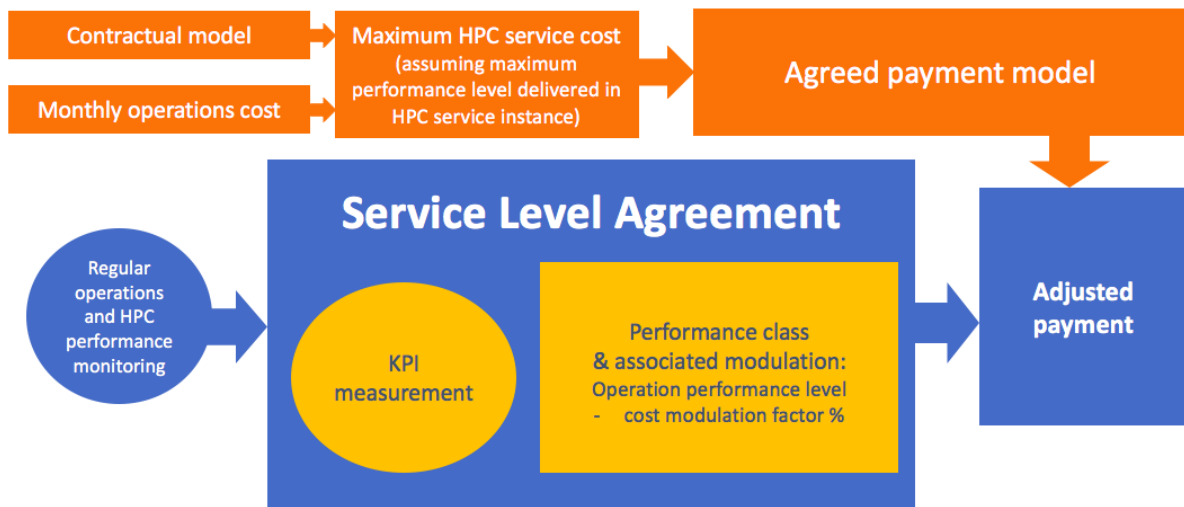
Contractual model

Monthly operations cost

Maximum HPC service cost (assuming maximum performance level delivered in HPC service instance)

Agreed payment model

Service Level Agreement

Regular operations and HPC performance monitoring

KPI measurement

Performance class & associated modulation:
Operation performance level
- cost modulation factor %

Adjusted payment